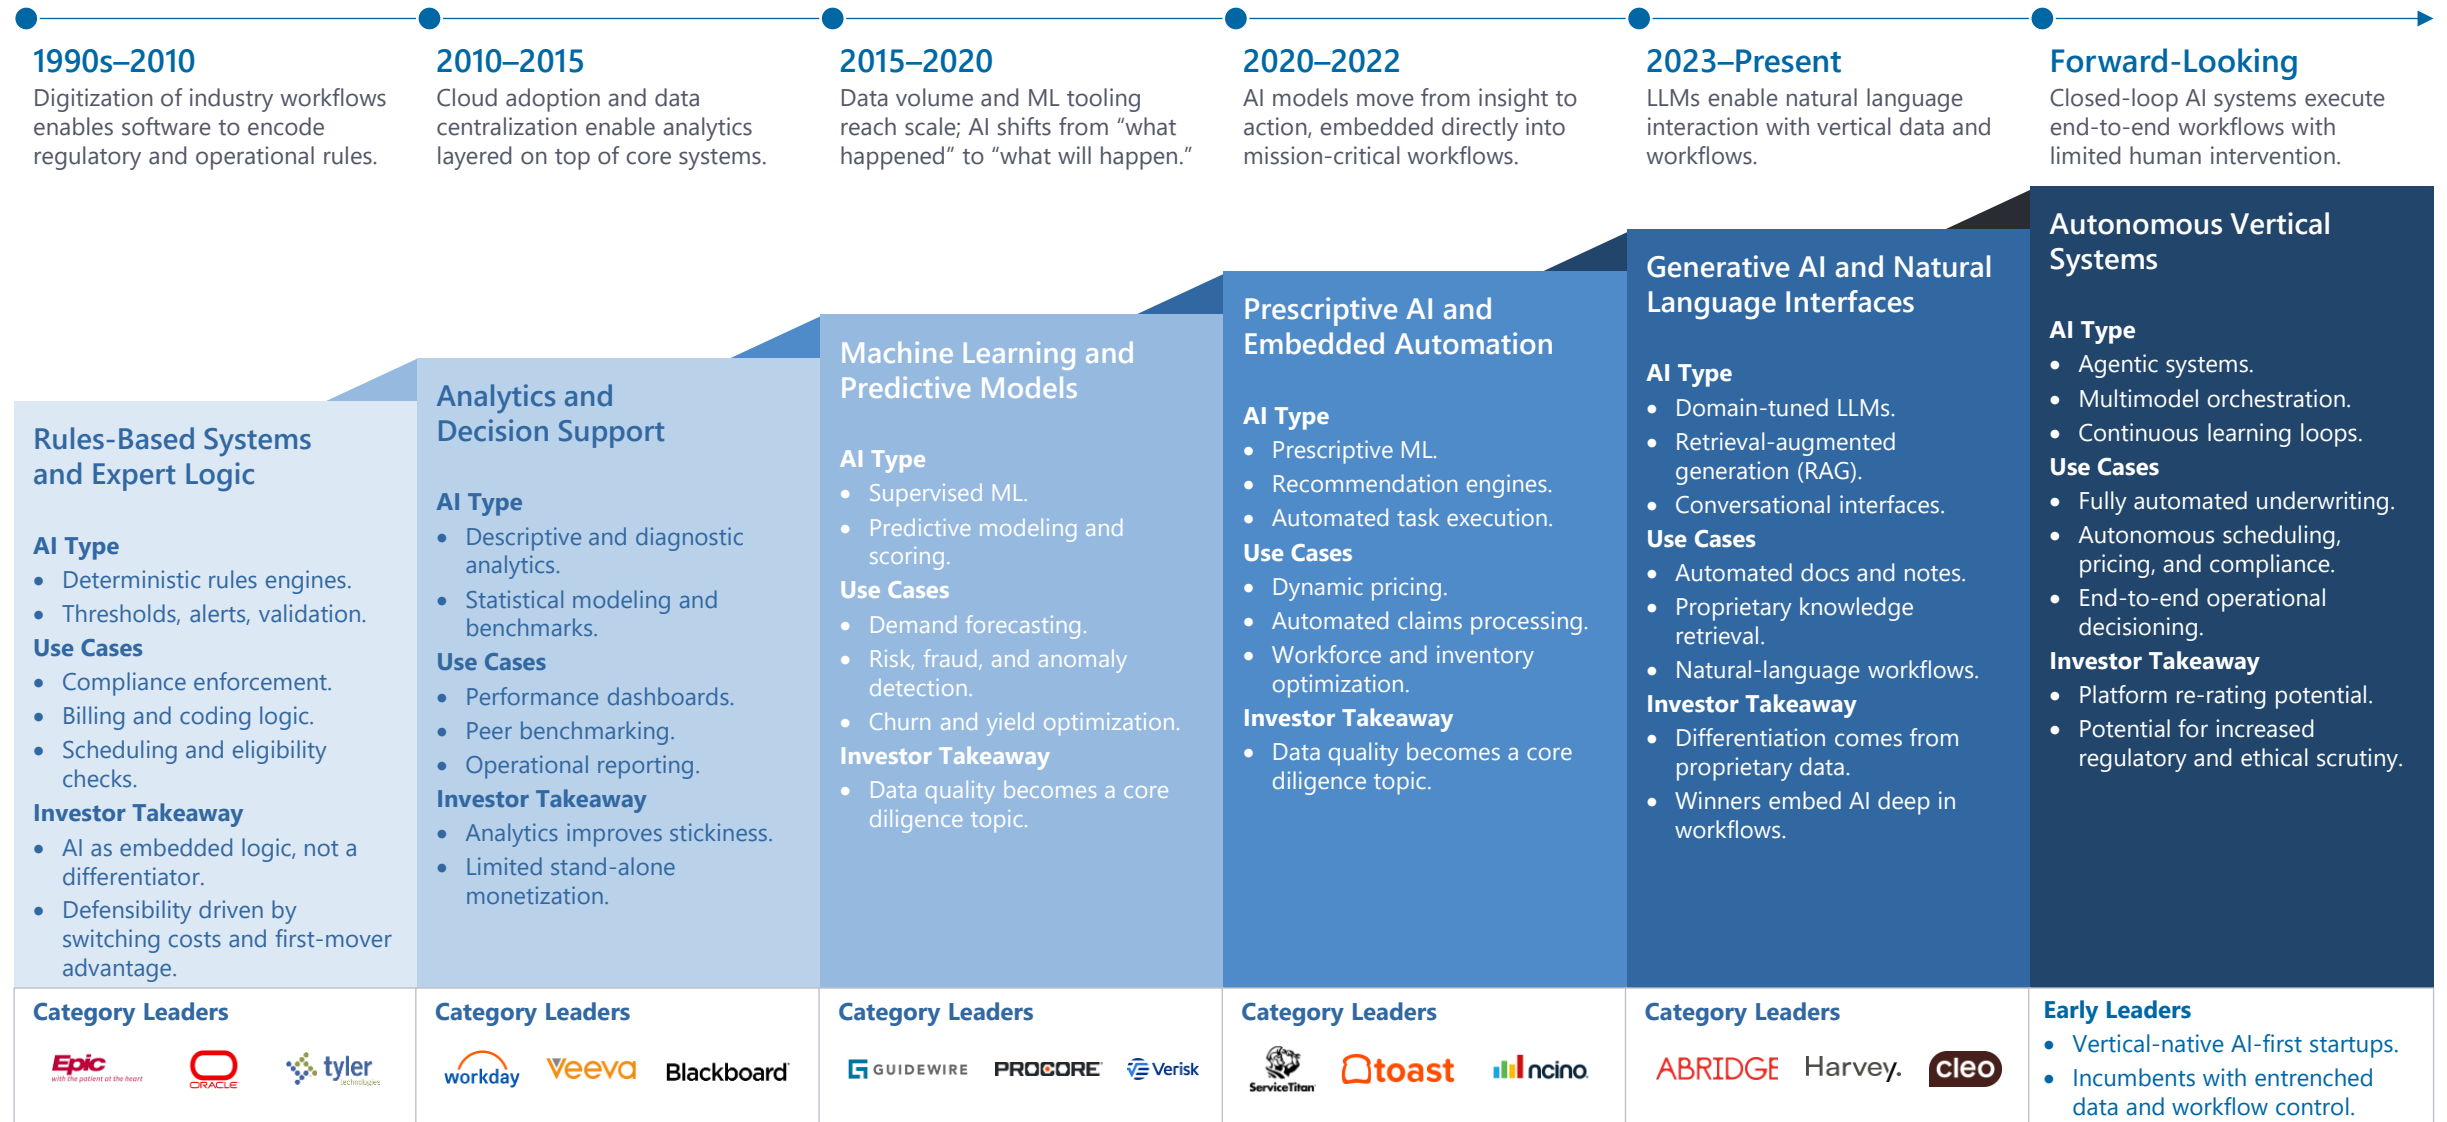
1990s–2010
Digitization of industry workflows enables software to encode regulatory and operational rules.

2010–2015
Cloud adoption and data centralization enable analytics layered on top of core systems.

2015–2020
Data volume and ML tooling reach scale; AI shifts from "what happened" to "what will happen."

2020–2022
AI models move from insight to action, embedded directly into mission-critical workflows.

2023–Present
LLMs enable natural language interaction with vertical data and workflows.

Forward-Looking
Closed-loop AI systems execute end-to-end workflows with limited human intervention.

Rules-Based Systems and Expert Logic

AI Type
• Deterministic rules engines.
• Thresholds, alerts, validation.
Use Cases
• Compliance enforcement.
• Billing and coding logic.
• Scheduling and eligibility checks.
Investor Takeaway
• AI as embedded logic, not a differentiator.
• Defensibility driven by switching costs and first-mover advantage.

Analytics and Decision Support

AI Type
• Descriptive and diagnostic analytics.
• Statistical modeling and benchmarks.
Use Cases
• Performance dashboards.
• Peer benchmarking.
• Operational reporting.
Investor Takeaway
• Analytics improves stickiness.
• Limited stand-alone monetization.

Machine Learning and Predictive Models

AI Type
• Supervised ML.
• Predictive modeling and scoring.
Use Cases
• Demand forecasting.
• Risk, fraud, and anomaly detection.
• Churn and yield optimization.
Investor Takeaway
• Data quality becomes a core diligence topic.

Prescriptive AI and Embedded Automation

AI Type
• Prescriptive ML.
• Recommendation engines.
• Automated task execution.
Use Cases
• Dynamic pricing.
• Automated claims processing.
• Workforce and inventory optimization.
Investor Takeaway
• Data quality becomes a core diligence topic.

Generative AI and Natural Language Interfaces

AI Type
• Domain-tuned LLMs.
• Retrieval-augmented generation (RAG).
• Conversational interfaces.
Use Cases
• Automated docs and notes.
• Proprietary knowledge retrieval.
• Natural-language workflows.
Investor Takeaway
• Differentiation comes from proprietary data.
• Winners embed AI deep in workflows.

Autonomous Vertical Systems

AI Type
• Agentic systems.
• Multimodel orchestration.
• Continuous learning loops.
Use Cases
• Fully automated underwriting.
• Autonomous scheduling, pricing, and compliance.
• End-to-end operational decisioning.
Investor Takeaway
• Platform re-rating potential.
• Potential for increased regulatory and ethical scrutiny.

Category Leaders
Epic with the patient at the heart ORACLE tyler technologies

Category Leaders
workday Veeva Blackboard

Category Leaders
GUIDEWIRE PROCORE Verisk

Category Leaders
ServiceTitan toast ncino

Category Leaders
ABRIDGE Harvey. cleo

Early Leaders
• Vertical-native AI-first startups.
• Incumbents with entrenched data and workflow control.